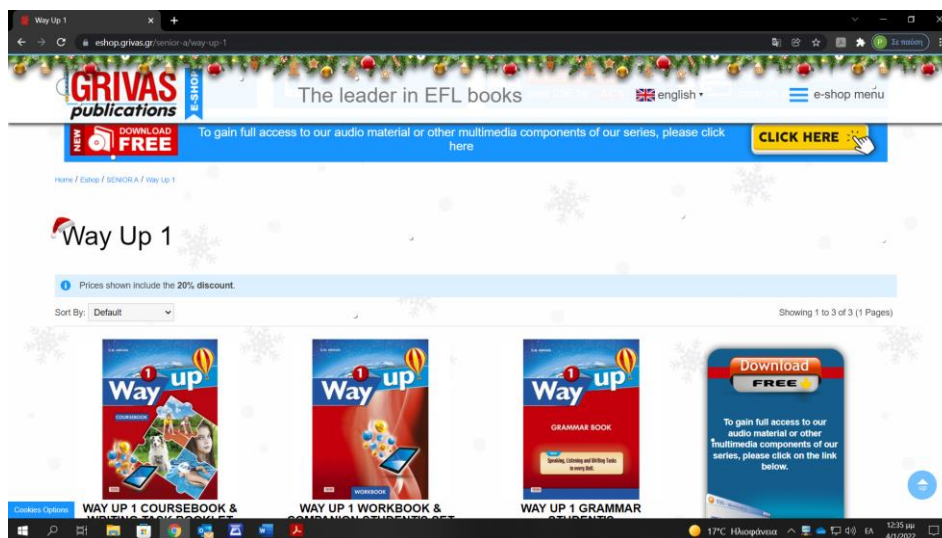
Way Up 1

eshop.grivas.gr/senior-a/way-up-1

Σε παύση

GRIVAS publications E-SHOP

The leader in EFL books

english

e-shop menu

NEW DOWNLOAD FREE

To gain full access to our audio material or other multimedia components of our series, please click here

CLICK HERE

Home / Eshop / SENIOR A / Way Up 1

Way Up 1

Prices shown include the **20% discount**.

Sort By: Default

Showing 1 to 3 of 3 (1 Pages)

Way 1 up
COURSEBOOK

Way 1 up
WORKBOOK

Way 1 up
GRAMMAR BOOK
Speaking, Listening and Writing Tasks in every Unit.

Download FREE

To gain full access to our audio material or other multimedia components of our series, please click on the link below.

Cookies Options

WAY UP 1 COURSEBOOK & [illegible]

WAY UP 1 WORKBOOK & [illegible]

WAY UP 1 GRAMMAR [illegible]

17°C Ηλιοφάνεια

ΕΛ

12:35 μμ
4/1/2022